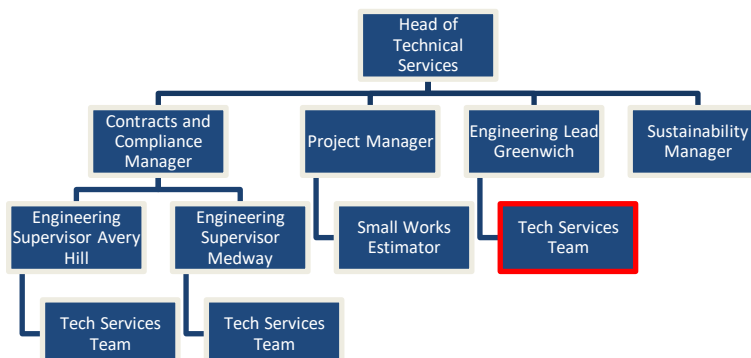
Head of Technical Services

Contracts and Compliance Manager

Project Manager

Engineering Lead Greenwich

Sustainability Manager

Engineering Supervisor Avery Hill

Engineering Supervisor Medway

Small Works Estimator

Tech Services Team

Tech Services Team

Tech Services Team